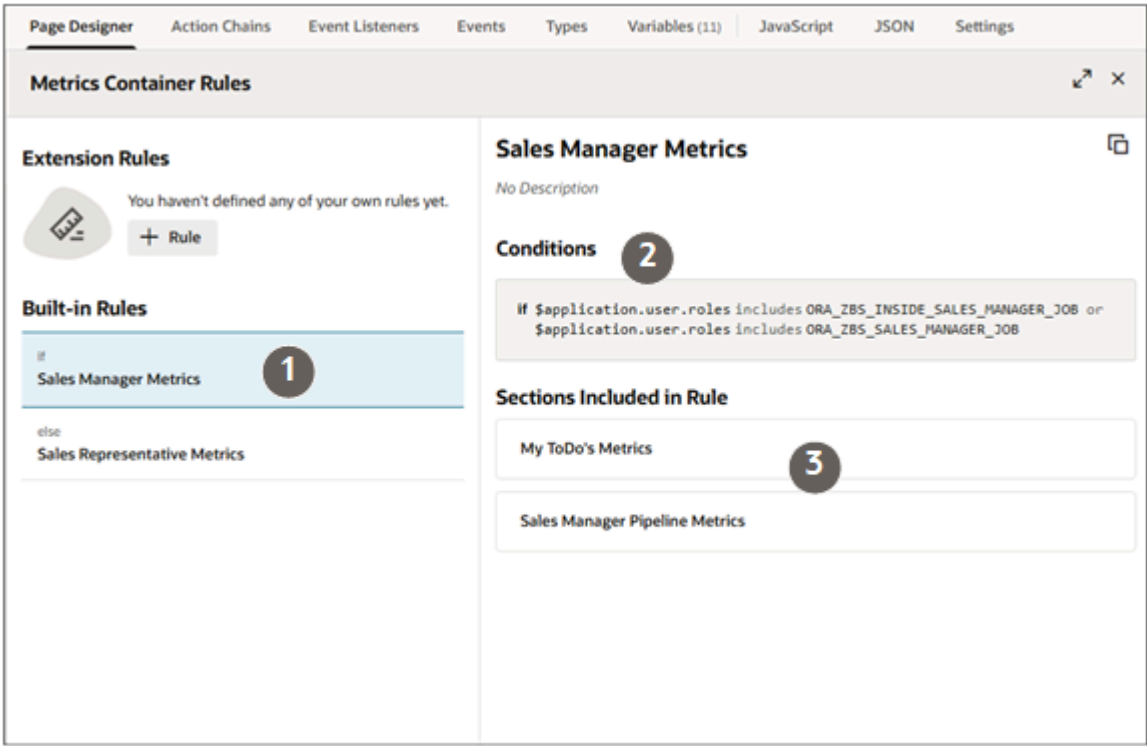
Page Designer | Action Chains | Event Listeners | Events | Types | Variables (11) | JavaScript | JSON | Settings

Metrics Container Rules

Extension Rules

You haven't defined any of your own rules yet.

+ Rule

Built-in Rules

if
Sales Manager Metrics

1

else
Sales Representative Metrics

Sales Manager Metrics

No Description

Conditions

2

if $application.user.roles includes ORA_ZBS_INSIDE_SALES_MANAGER_JOB or $application.user.roles includes ORA_ZBS_SALES_MANAGER_JOB

Sections Included in Rule

My ToDo's Metrics

3

Sales Manager Pipeline Metrics